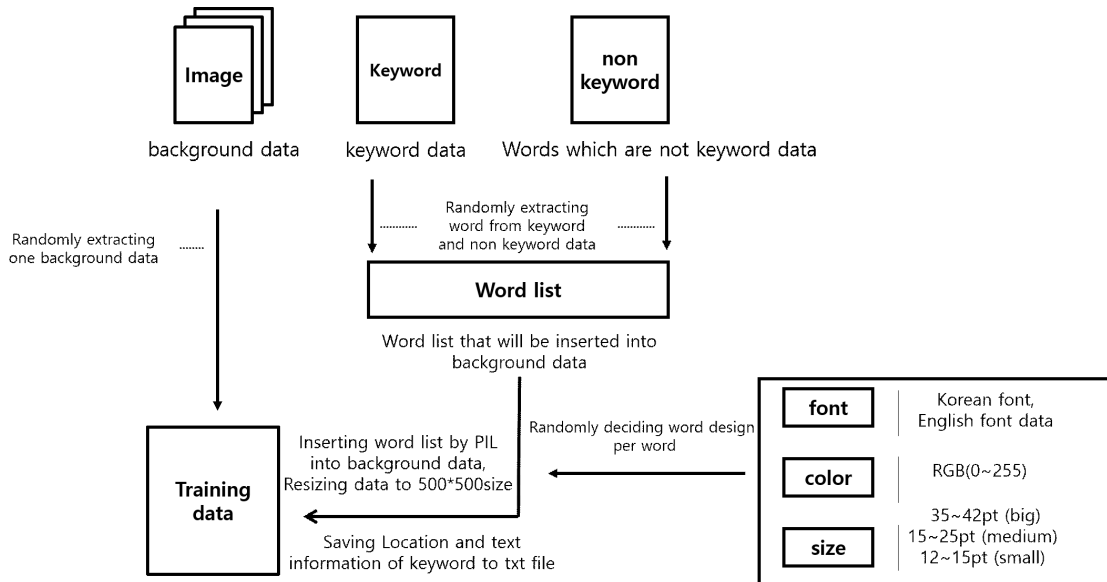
Image

Keyword

non keyword

background data

keyword data

Words which are not keyword data

Randomly extracting one background data

Randomly extracting word from keyword and non keyword data

Word list

Word list that will be inserted into background data

Training data

Inserting word list by PIL into background data, Resizing data to 500*500size

Saving Location and text information of keyword to txt file

Randomly deciding word design per word

font

Korean font, English font data

color

RGB(0~255)

size

35~42pt (big)
15~25pt (medium)
12~15pt (small)